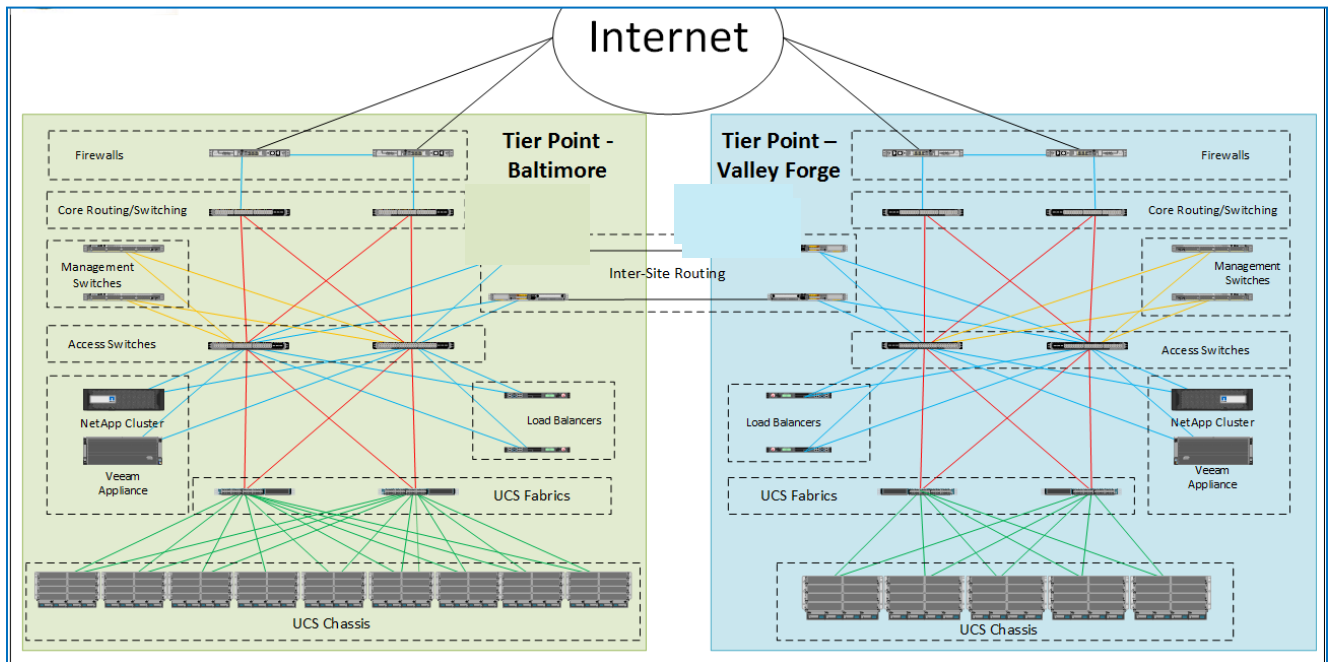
Internet

Tier Point - Baltimore

Firewalls

Core Routing/Switching

Management Switches

Access Switches

NetApp Cluster

Veeam Appliance

Load Balancers

UCS Fabrics

UCS Chassis

Inter-Site Routing

Tier Point – Valley Forge

Firewalls

Core Routing/Switching

Management Switches

Access Switches

Load Balancers

NetApp Cluster

Veeam Appliance

UCS Fabrics

UCS Chassis